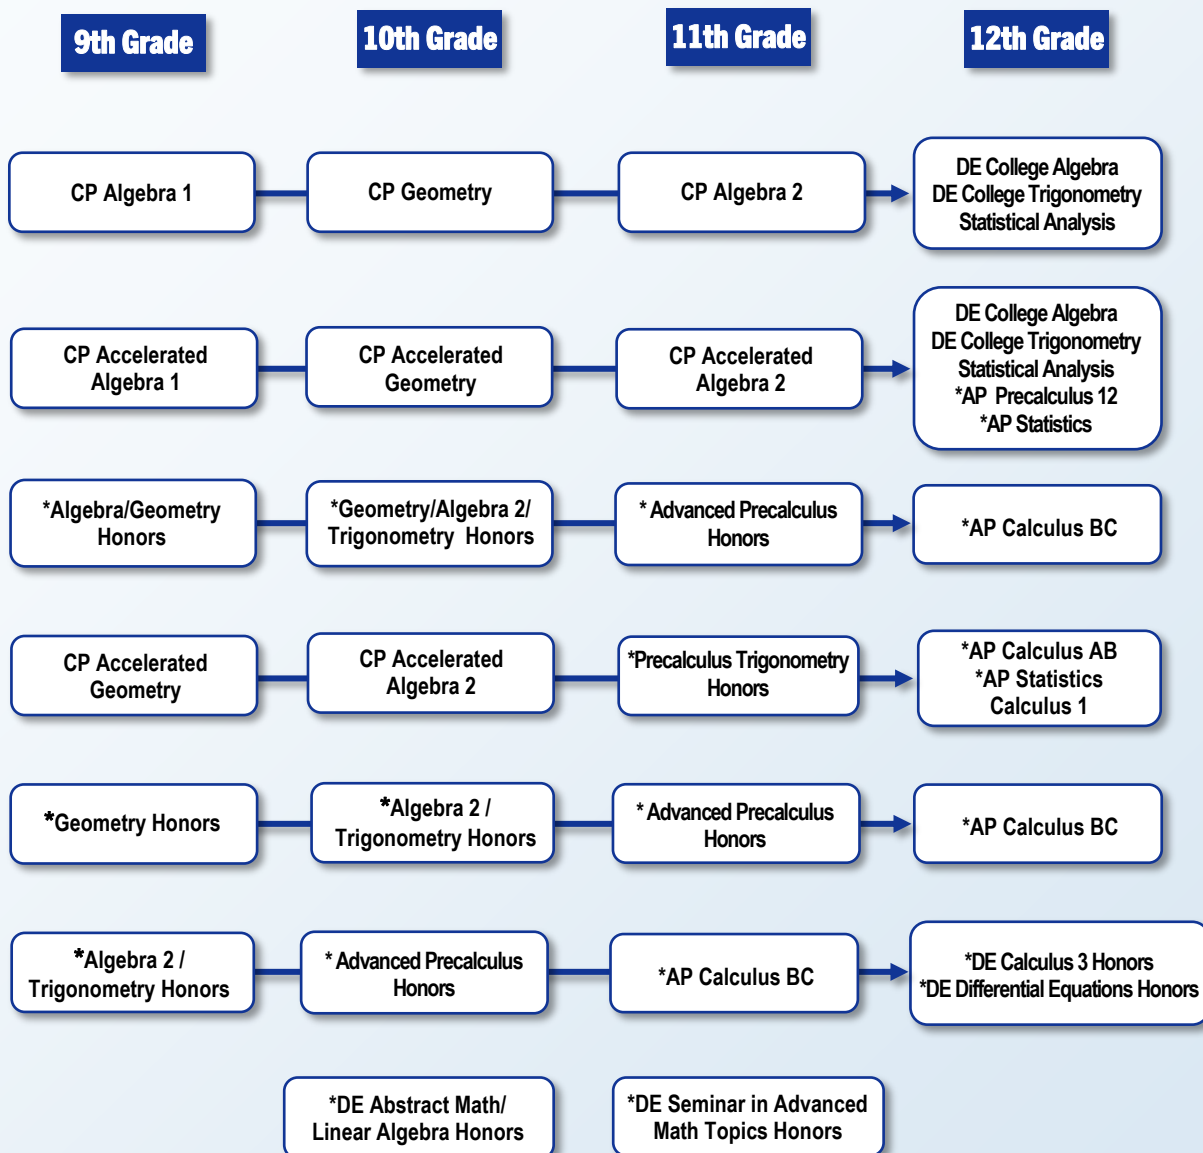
9th Grade

10th Grade

11th Grade

12th Grade

CP Algebra 1

CP Geometry

CP Algebra 2

DE College Algebra
DE College Trigonometry
Statistical Analysis

CP Accelerated Algebra 1

CP Accelerated Geometry

CP Accelerated Algebra 2

DE College Algebra
DE College Trigonometry
Statistical Analysis
*AP Precalculus 12
*AP Statistics

*Algebra/Geometry Honors

*Geometry/Algebra 2/ Trigonometry Honors

* Advanced Precalculus Honors

*AP Calculus BC

CP Accelerated Geometry

CP Accelerated Algebra 2

*Precalculus Trigonometry Honors

*AP Calculus AB
*AP Statistics
Calculus 1

*Geometry Honors

*Algebra 2 / Trigonometry Honors

* Advanced Precalculus Honors

*AP Calculus BC

*Algebra 2 / Trigonometry Honors

* Advanced Precalculus Honors

*AP Calculus BC

*DE Calculus 3 Honors
*DE Differential Equations Honors

*DE Abstract Math/ Linear Algebra Honors

*DE Seminar in Advanced Math Topics Honors